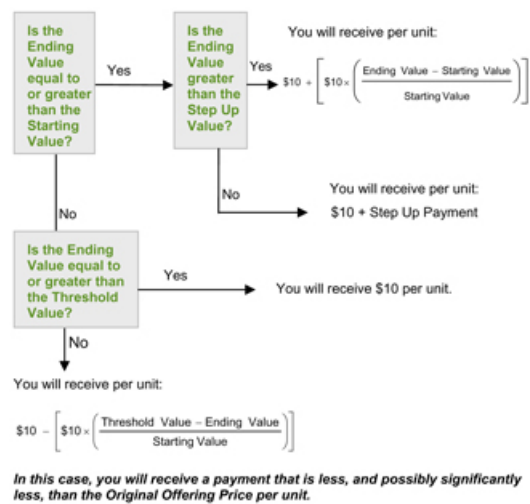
Is the Ending Value equal to or greater than the Starting Value?

Yes

Is the Ending Value greater than the Step Up Value?

Yes

You will receive per unit:

$\$10 + \left[\$10 \times \left(\frac{\text{Ending Value} - \text{Starting Value}}{\text{Starting Value}}\right)\right]$

No

You will receive per unit:

$10 + Step Up Payment

No

Is the Ending Value equal to or greater than the Threshold Value?

Yes

You will receive $10 per unit.

No

You will receive per unit:

$\$10 - \left[\$10 \times \left(\frac{\text{Threshold Value} - \text{Ending Value}}{\text{Starting Value}}\right)\right]$

In this case, you will receive a payment that is less, and possibly significantly less, than the Original Offering Price per unit.